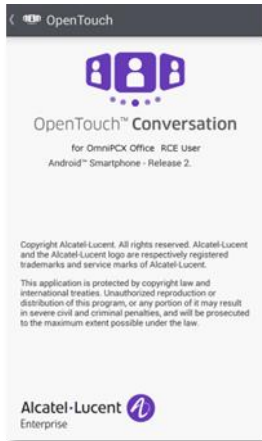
OpenTouch

OpenTouch™ Conversation

for OmniPCX Office RCE User
Android™ Smartphone - Release 2.

Copyright Alcatel-Lucent. All rights reserved. Alcatel-Lucent and the Alcatel-Lucent logo are respectively registered trademarks and service marks of Alcatel-Lucent.

This application is protected by copyright law and international treaties. Unauthorized reproduction or distribution of this program, or any portion of it may result in severe civil and criminal penalties, and will be prosecuted to the maximum extent possible under the law.

Alcatel·Lucent
Enterprise